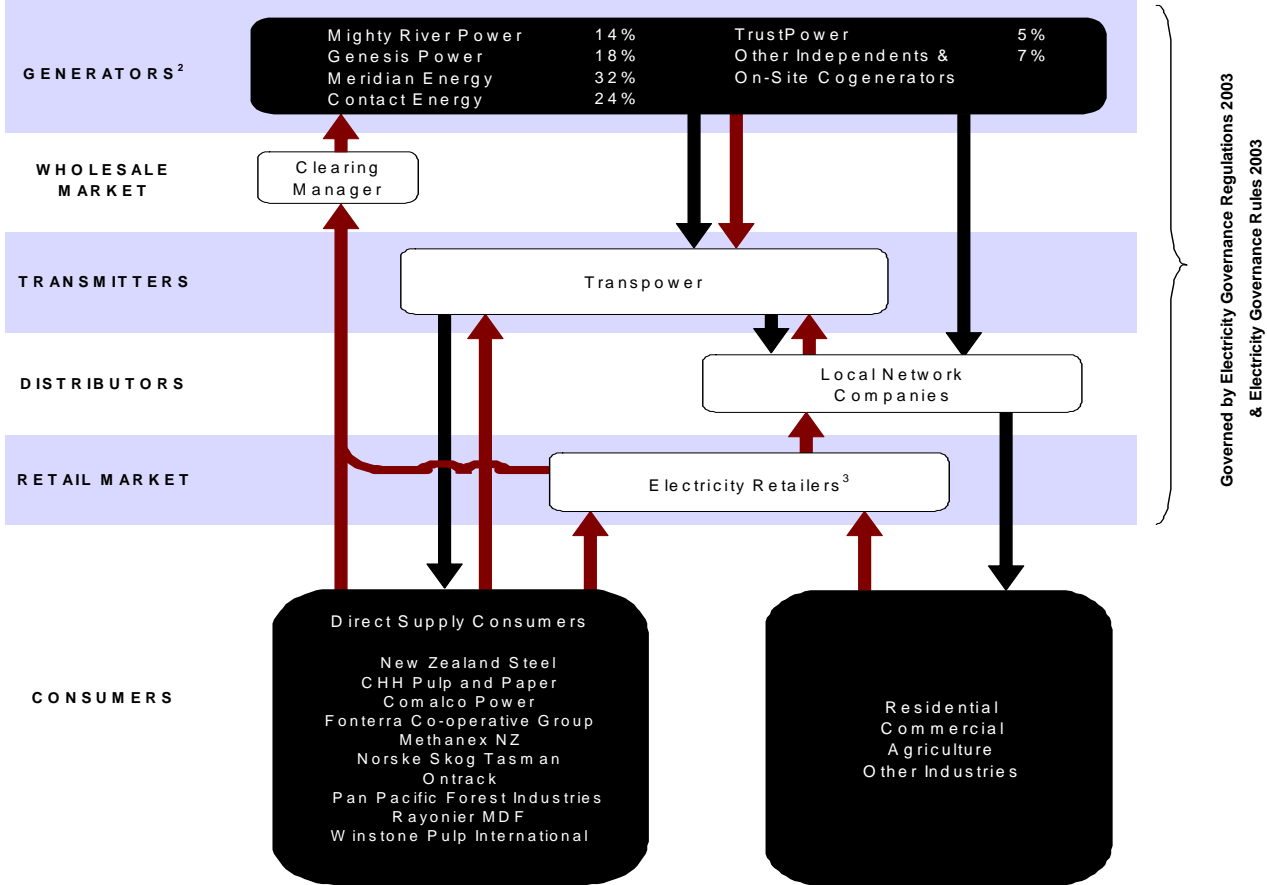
GENERATORS$^{2}$

Mighty River Power 14%
Genesis Power 18%
Meridian Energy 32%
Contact Energy 24%
TrustPower 5%
Other Independents & On-Site Cogenerators 7%

WHOLESALE MARKET

Clearing Manager

TRANSMITTERS

Transpower

DISTRIBUTORS

Local Network Companies

RETAIL MARKET

Electricity Retailers$^{3}$

CONSUMERS

Direct Supply Consumers

New Zealand Steel
CHH Pulp and Paper
Comalco Power
Fonterra Co-operative Group
Methanex NZ
Norske Skog Tasman
Ontrack
Pan Pacific Forest Industries
Rayonier MDF
Winstone Pulp International

Residential
Commercial
Agriculture
Other Industries

Governed by Electricity Governance Regulations 2003 & Electricity Governance Rules 2003